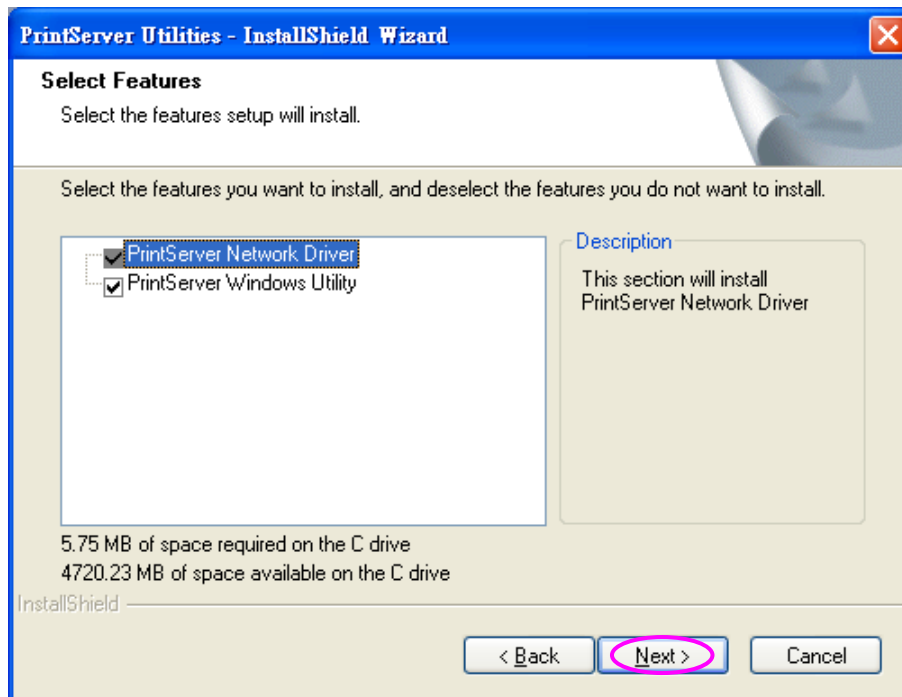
PrintServer Utilities - InstallShield Wizard

Select Features

Select the features setup will install.

Select the features you want to install, and deselect the features you do not want to install.

PrintServer Network Driver
PrintServer Windows Utility

Description

This section will install PrintServer Network Driver

5.75 MB of space required on the C drive
4720.23 MB of space available on the C drive

InstallShield

< Back

Next >

Cancel